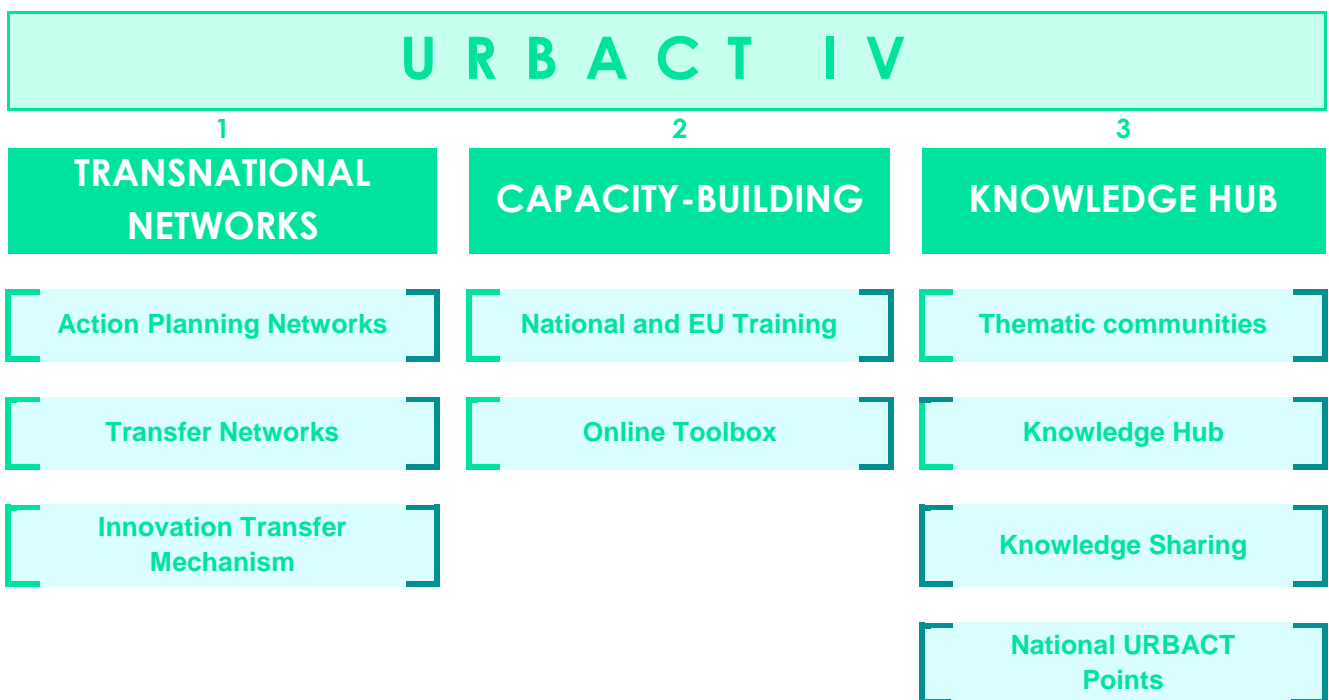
U R B A C T I V

1

TRANSNATIONAL NETWORKS

Action Planning Networks

Transfer Networks

Innovation Transfer Mechanism

2

CAPACITY-BUILDING

National and EU Training

Online Toolbox

3

KNOWLEDGE HUB

Thematic communities

Knowledge Hub

Knowledge Sharing

National URBACT Points